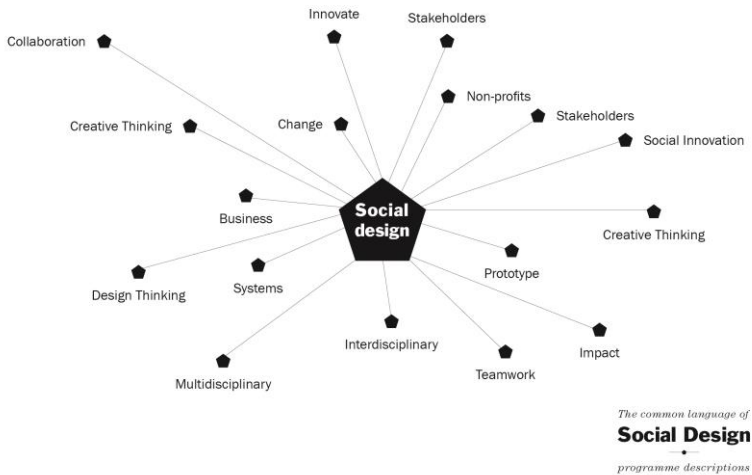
Innovate
Stakeholders
Collaboration
Non-profits
Stakeholders
Creative Thinking
Change
Social Innovation
Business
Social design
Creative Thinking
Prototype
Design Thinking
Systems
Interdisciplinary
Impact
Teamwork
Multidisciplinary

The common language of
Social Design
programme descriptions